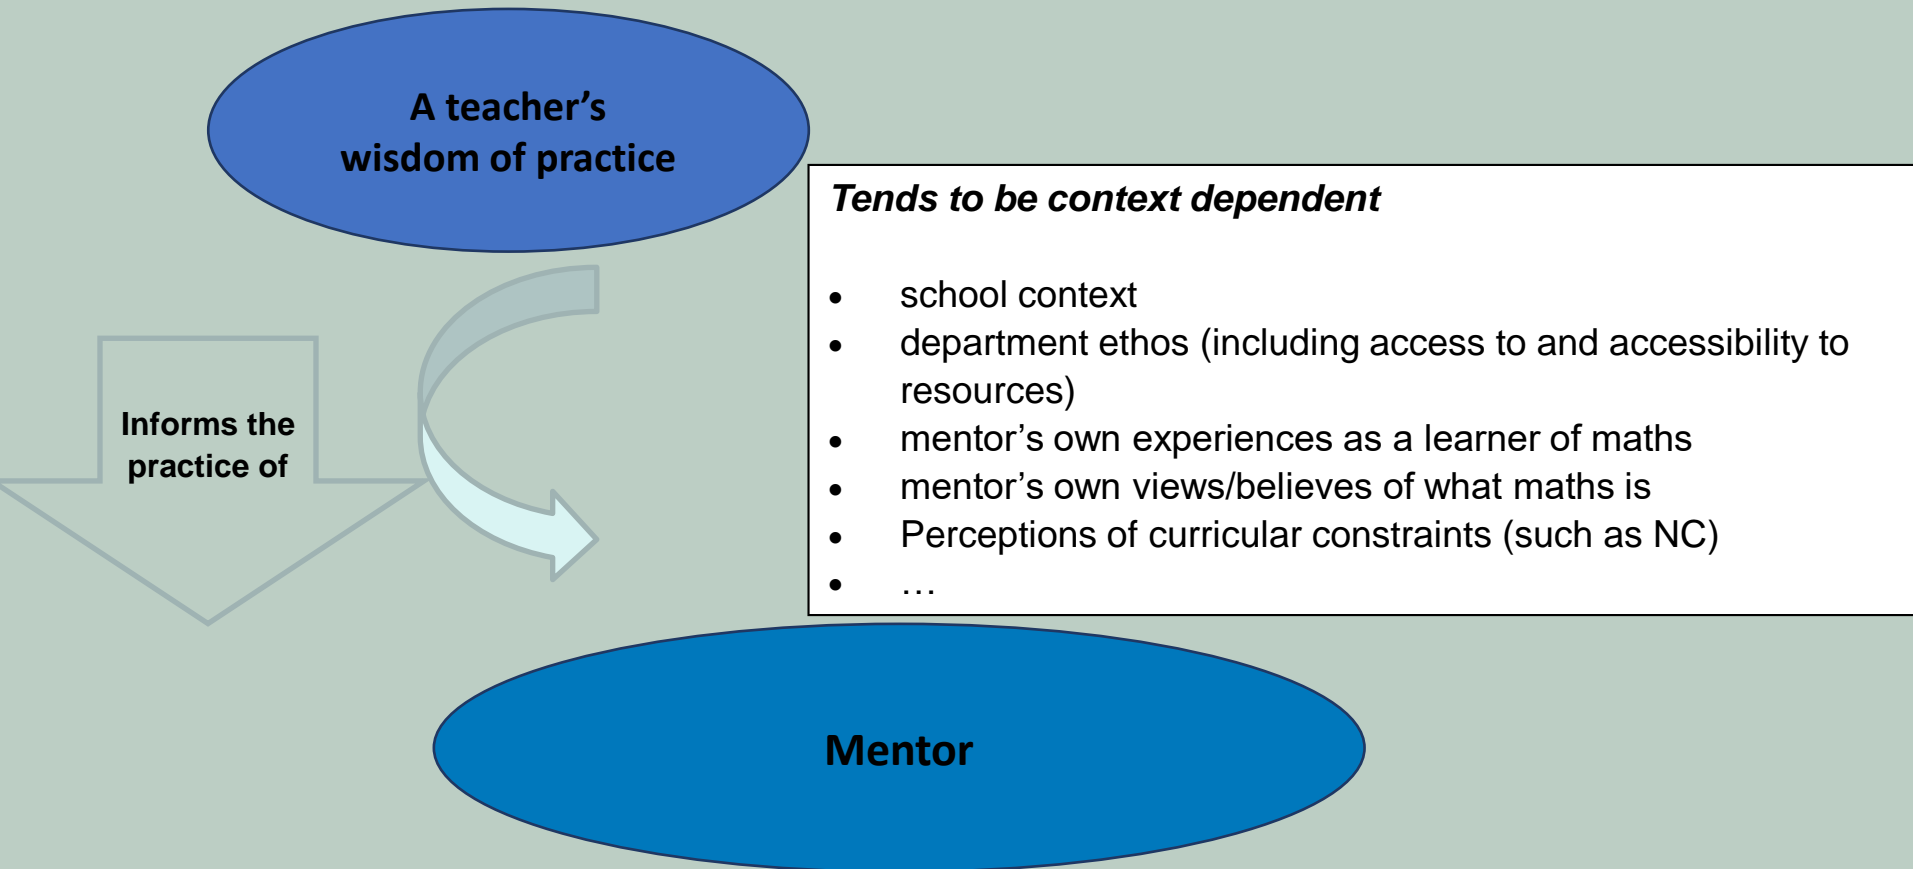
A teacher's wisdom of practice

Tends to be context dependent

- school context
- department ethos (including access to and accessibility to resources)
- mentor's own experiences as a learner of maths
- mentor's own views/believes of what maths is
- Perceptions of curricular constraints (such as NC)
- …

Informs the practice of

Mentor